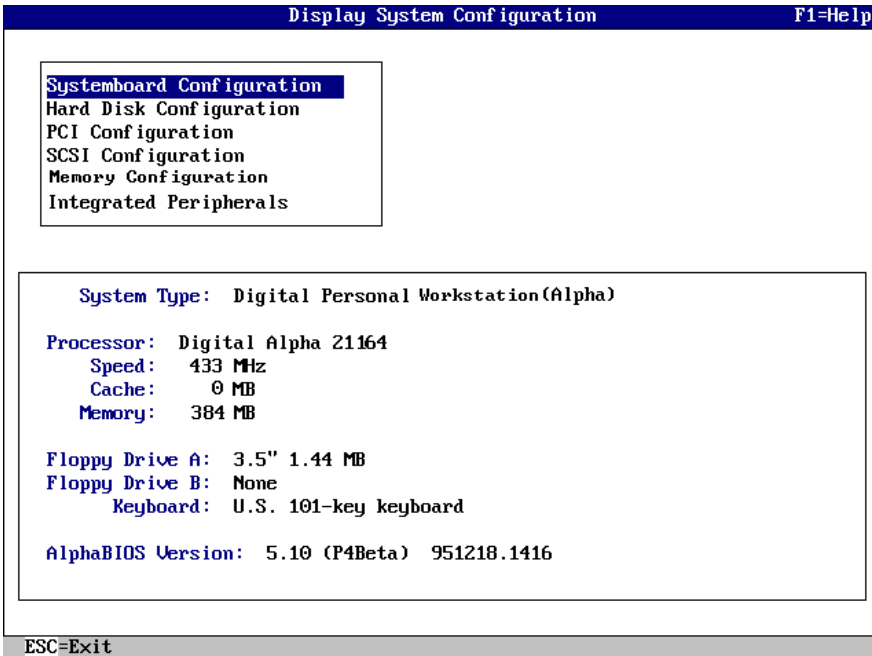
Display System Configuration F1=Help

Systemboard Configuration
Hard Disk Configuration
PCI Configuration
SCSI Configuration
Memory Configuration
Integrated Peripherals

System Type: Digital Personal Workstation(Alpha)

Processor: Digital Alpha 21164
Speed: 433 MHz
Cache: 0 MB
Memory: 384 MB

Floppy Drive A: 3.5" 1.44 MB
Floppy Drive B: None
Keyboard: U.S. 101-key keyboard

AlphaBIOS Version: 5.10 (P4Beta) 951218.1416

ESC=Exit